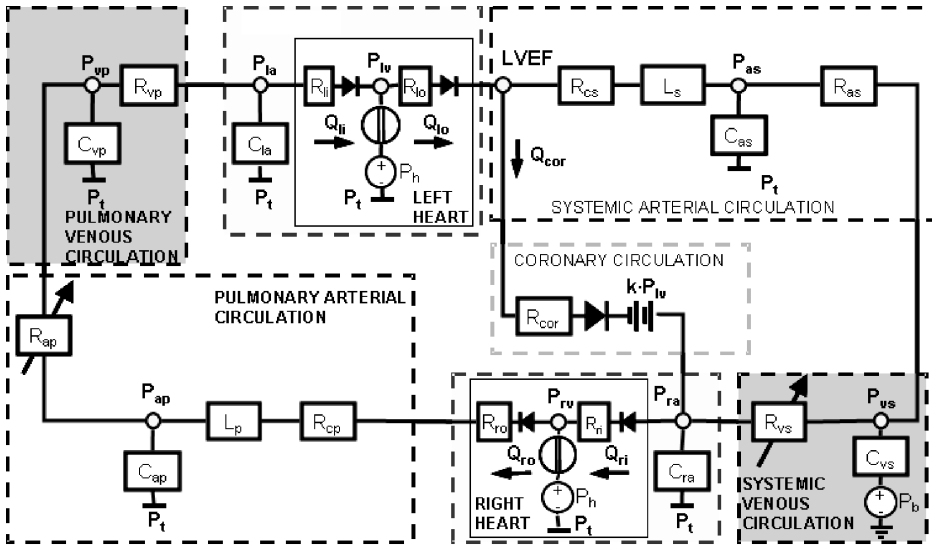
$P_{vp}$ $R_{vp}$ $C_{vp}$ $P_t$ PULMONARY VENOUS CIRCULATION

$P_{la}$ $C_{la}$ $P_t$ $R_{li}$ $P_{lv}$ $R_{lo}$ $Q_{li}$ $Q_{lo}$ + $P_h$ $P_t$ LEFT HEART

LVEF $R_{cs}$ $L_s$ $P_{as}$ $R_{as}$ $C_{as}$ $P_t$ $Q_{cor}$ SYSTEMIC ARTERIAL CIRCULATION

CORONARY CIRCULATION $k{\cdot}P_{lv}$ $R_{cor}$

PULMONARY ARTERIAL CIRCULATION

$R_{ap}$ $P_{ap}$ $L_p$ $R_{cp}$ $C_{ap}$ $P_t$

$R_{ro}$ $P_{rv}$ $R_{ri}$ $P_{ra}$ $Q_{ro}$ $Q_{ri}$ + $P_h$ $P_t$ RIGHT HEART $C_{ra}$ $P_t$

$R_{vs}$ $P_{vs}$ $C_{vs}$ + $P_b$ SYSTEMIC VENOUS CIRCULATION